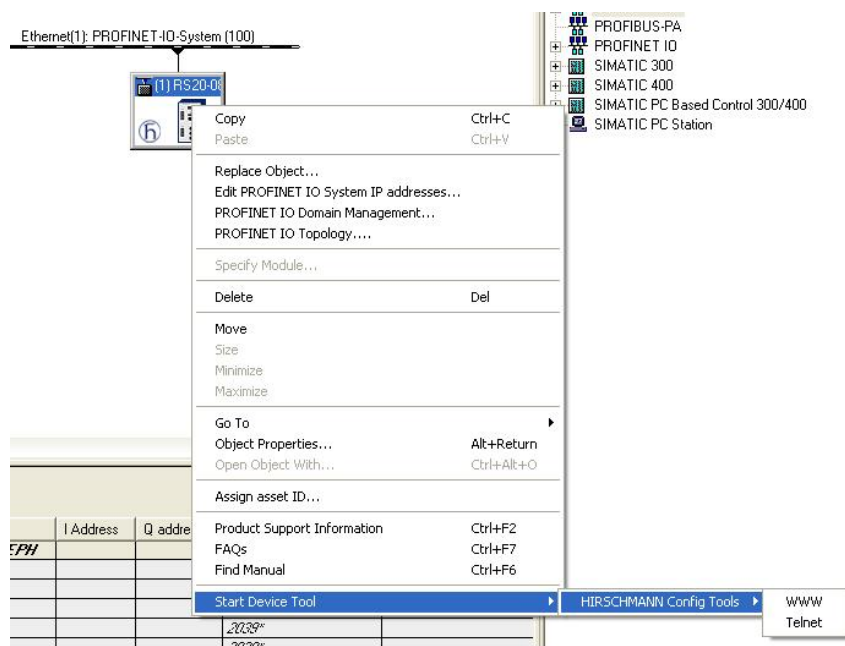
Ethernet(1): PROFINET-IO-System (100)

(1) RS20-0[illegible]

PROFIBUS-PA
PROFINET IO
SIMATIC 300
SIMATIC 400
SIMATIC PC Based Control 300/400
SIMATIC PC Station

Copy Ctrl+C
Paste Ctrl+V
Replace Object...
Edit PROFINET IO System IP addresses...
PROFINET IO Domain Management...
PROFINET IO Topology....
Specify Module...
Delete Del
Move
Size
Minimize
Maximize
Go To
Object Properties... Alt+Return
Open Object With... Ctrl+Alt+O
Assign asset ID...
Product Support Information Ctrl+F2
FAQs Ctrl+F7
Find Manual Ctrl+F6
Start Device Tool

HIRSCHMANN Config Tools

WWW
Telnet

| | I Address | Q addre |
|---|---|---|
| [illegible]PH | | |
| | | |
| | | |
| | | |
| | | 2039* |